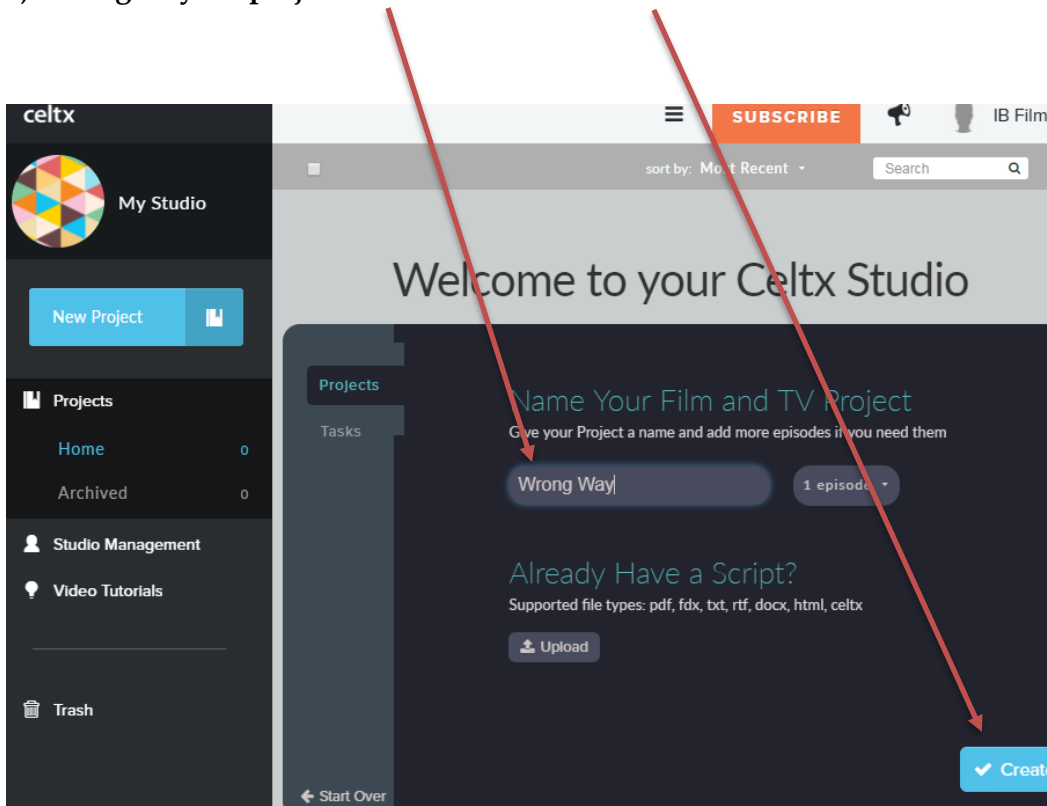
celtx

SUBSCRIBE

IB Film

sort by: Most Recent

Search

My Studio

New Project

Projects

Home 0

Archived 0

Studio Management

Video Tutorials

Trash

Welcome to your Celtx Studio

Projects

Tasks

Name Your Film and TV Project

Give your Project a name and add more episodes if you need them

Wrong Way

1 episode

Already Have a Script?

Supported file types: pdf, fdx, txt, rtf, docx, html, celtx

Upload

Start Over

Create